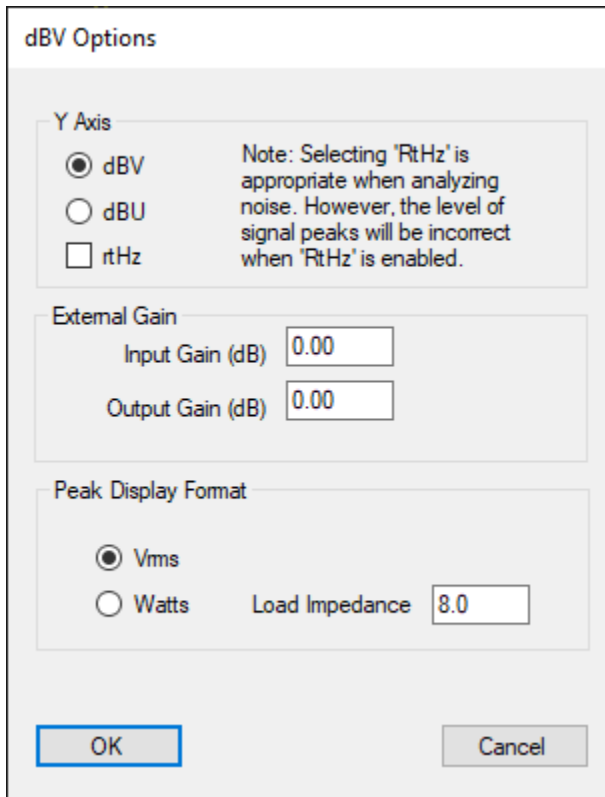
dBV Options

Y Axis

dBV

dBU

rtHz

Note: Selecting "RtHz" is appropriate when analyzing noise. However, the level of signal peaks will be incorrect when "RtHz" is enabled.

External Gain

Input Gain (dB) 0.00

Output Gain (dB) 0.00

Peak Display Format

Vrms

Watts

Load Impedance 8.0

OK

Cancel